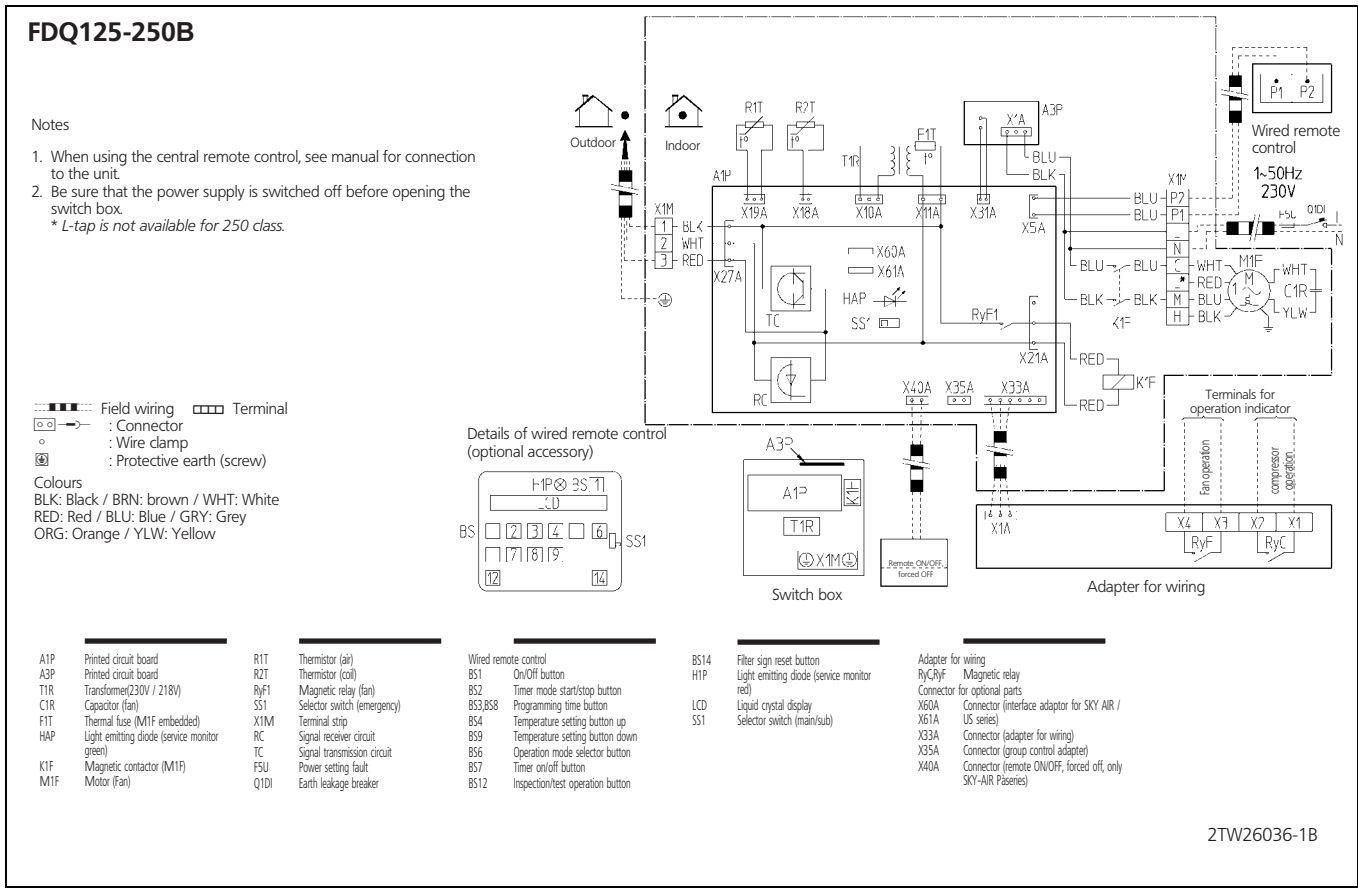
FDQ125-250B

Notes

1. When using the central remote control, see manual for connection to the unit.
2. Be sure that the power supply is switched off before opening the switch box.
* L-tap is not available for 250 class.

Outdoor
Indoor

R1T R2T
T1R
F1T
A3P
X'A
BLU
BLK
A1P
X19A X18A X10A X11A X31A
X5A
X1M
1 BLK
2 WHT
3 RED
X27A
X60A
X61A
HAP
SS1
TC
RC
RyF1
X21A
X40A X35A X33A
X1M
BLU P2
BLU P1
N
BLU C
RED
BLK M
H
WHT
BLU
BLK
M1F
WHT
C1R
YLW
K1F
RED
K1F
RED

P1 P2
Wired remote control
1~50Hz
230V
F5U
Q1DI
L
N

Field wiring Terminal
: Connector
: Wire clamp
: Protective earth (screw)

Colours
BLK: Black / BRN: brown / WHT: White
RED: Red / BLU: Blue / GRY: Grey
ORG: Orange / YLW: Yellow

Details of wired remote control
(optional accessory)

H1P BS14
LCD
BS 2 3 4 6 SS1
7 8 9
12 14

A3P
A1P K1F
T1R
X1M

Switch box

Remote ON/OFF, forced OFF

Terminals for operation indicator
Fan operation
compressor operation
X1A
X4 X3 X2 X1
RyF RyC
Adapter for wiring

A1P Printed circuit board
A3P Printed circuit board
T1R Transformer(230V / 218V)
C1R Capacitor (fan)
F1T Thermal fuse (M1F embedded)
HAP Light emitting diode (service monitor green)
K1F Magnetic contactor (M1F)
M1F Motor (Fan)

R1T Thermistor (air)
R2T Thermistor (coil)
RyF1 Magnetic relay (fan)
SS1 Selector switch (emergency)
X1M Terminal strip
RC Signal receiver circuit
TC Signal transmission circuit
F5U Power setting fault
Q1DI Earth leakage breaker

Wired remote control
BS1 On/Off button
BS2 Timer mode start/stop button
BS3,BS8 Programming time button
BS4 Temperature setting button up
BS9 Temperature setting button down
BS6 Operation mode selector button
BS7 Timer on/off button
BS12 Inspection/test operation button

BS14 Filter sign reset button
H1P Light emitting diode (service monitor red)
LCD Liquid crystal display
SS1 Selector switch (main/sub)

Adapter for wiring
RyC,RyF Magnetic relay
Connector for optional parts
X60A Connector (interface adaptor for SKY AIR / X61A US series)
X33A Connector (adapter for wiring)
X35A Connector (group control adapter)
X40A Connector (remote ON/OFF, forced off, only SKY-AIR Pseries)

2TW26036-1B